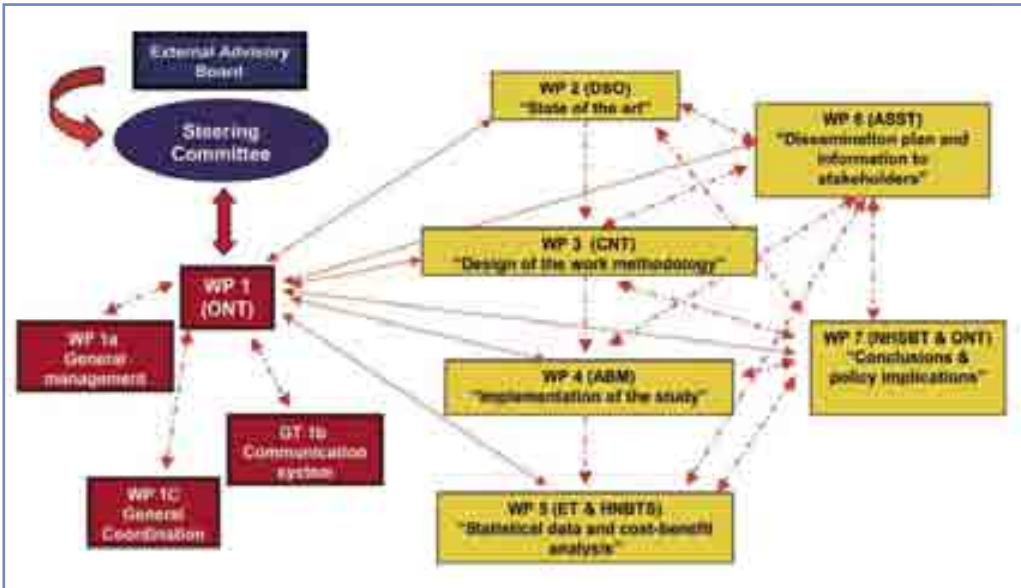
External Advisory Board

Steering Committee

WP 1 (ONT)

WP 1a General management

GT 1b Communication system

WP 1C General Coordination

WP 2 (DSO) "State of the art"

WP 3 (CNT) "Design of the work methodology"

WP 4 (ABM) "Implementation of the study"

WP 5 (ET & HNBTS) "Statistical data and cost-benefit analysis"

WP 6 (ASST) "Dissemination plan and information to stakeholders"

WP 7 (NHSBT & ONT) "Conclusions & policy implications"